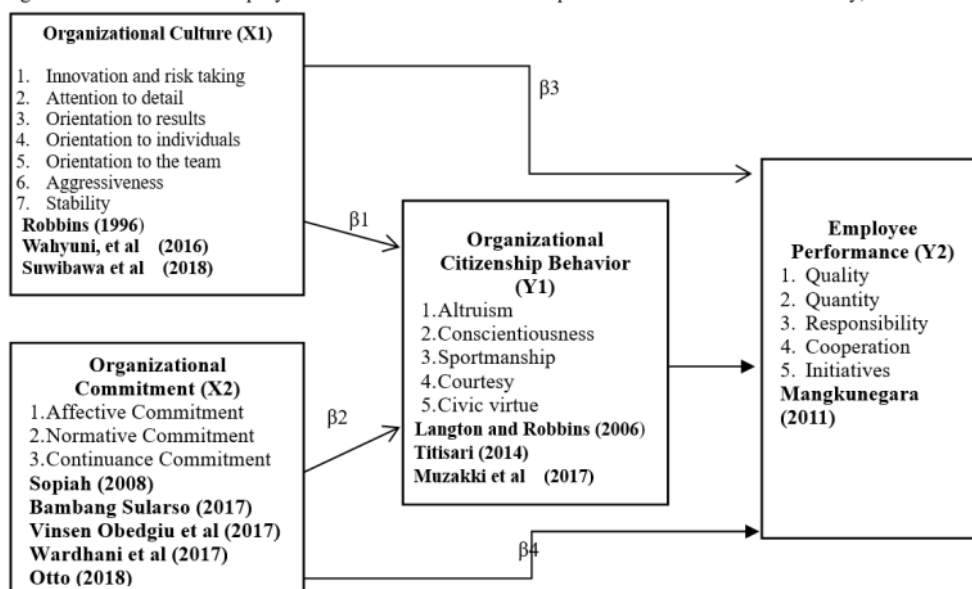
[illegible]

**Organizational Culture (X1)**

1. Innovation and risk taking
2. Attention to detail
3. Orientation to results
4. Orientation to individuals
5. Orientation to the team
6. Aggressiveness
7. Stability

**Robbins (1996)**
**Wahyuni, et al (2016)**
**Suwibawa et al (2018)**

β3

β1

**Organizational Citizenship Behavior (Y1)**

1.Altruism
2.Conscientiousness
3.Sportmanship
4.Courtesy
5.Civic virtue

**Langton and Robbins (2006)**
**Titisari (2014)**
**Muzakki et al (2017)**

**Employee Performance (Y2)**

1. Quality
2. Quantity
3. Responsibility
4. Cooperation
5. Initiatives

**Mangkunegara (2011)**

**Organizational Commitment (X2)**

1.Affective Commitment
2.Normative Commitment
3.Continuance Commitment

**Sopiah (2008)**
**Bambang Sularso (2017)**
**Vinsen Obedgiu et al (2017)**
**Wardhani et al (2017)**
**Otto (2018)**

β2

β4